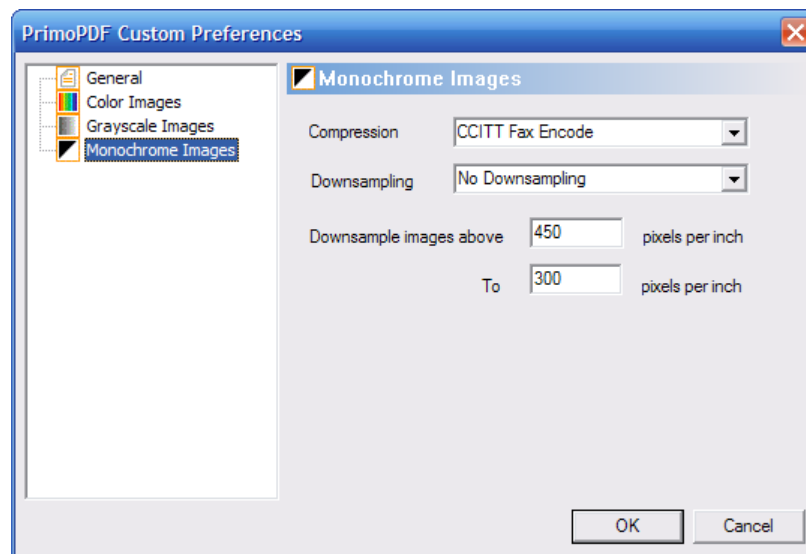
PrimoPDF Custom Preferences

General
Color Images
Grayscale Images
Monochrome Images

Monochrome Images

Compression CCITT Fax Encode

Downsampling No Downsampling

Downsample images above 450 pixels per inch

To 300 pixels per inch

OK Cancel